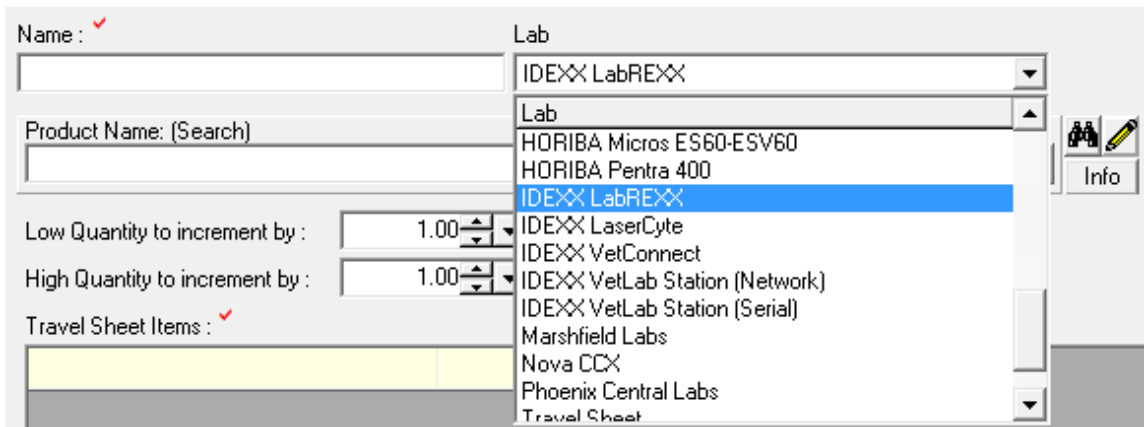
Name :

Lab

IDEXX LabREXX

Lab

Product Name: (Search)

HORIBA Micros ES60-ESV60

HORIBA Pentra 400

IDEXX LabREXX

IDEXX LaserCyte

IDEXX VetConnect

IDEXX VetLab Station (Network)

IDEXX VetLab Station (Serial)

Marshfield Labs

Nova CCX

Phoenix Central Labs

Travel Sheet

Info

Low Quantity to increment by : 1.00

High Quantity to increment by : 1.00

Travel Sheet Items :